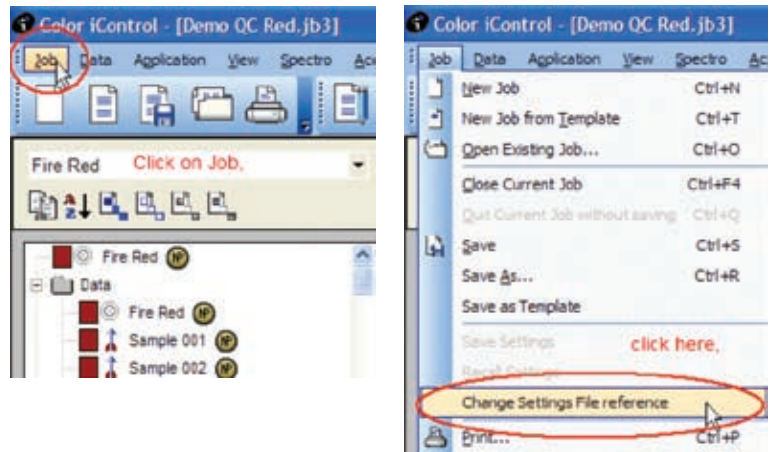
Color iControl - [Demo QC Red.jb3]

Job Data Application View Spectro Ac

Fire Red Click on Job,

Fire Red NP
Data
Fire Red NP
Sample 001 NP
Sample 002 NP

Color iControl - [Demo QC Red.jb3]

Job Data Application View Spectro Ac

New Job Ctrl+N
New Job from Template Ctrl+T
Open Existing Job... Ctrl+O
Close Current Job Ctrl+F4
Quit Current Job without saving Ctrl+Q
Save Ctrl+S
Save As... Ctrl+R
Save as Template
Save Settings click here,
Recall Settings
Change Settings File reference
Print... Ctrl+P